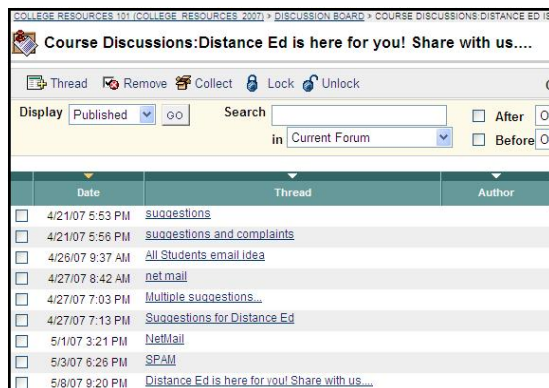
COLLEGE RESOURCES 101 (COLLEGE_RESOURCES_2007) > DISCUSSION BOARD > COURSE DISCUSSIONS:DISTANCE ED IS

Course Discussions:Distance Ed is here for you! Share with us....

Thread Remove Collect Lock Unlock

Display Published GO Search in Current Forum After O Before O

| | Date | Thread | Author |
|---|---|---|---|
| | 4/21/07 5:53 PM | suggestions | |
| | 4/21/07 5:56 PM | suggestions and complaints | |
| | 4/26/07 9:37 AM | All Students email idea | |
| | 4/27/07 8:42 AM | net mail | |
| | 4/27/07 7:03 PM | Multiple suggestions... | |
| | 4/27/07 7:13 PM | Suggestions for Distance Ed | |
| | 5/1/07 3:21 PM | NetMail | |
| | 5/3/07 6:26 PM | SPAM | |
| | 5/8/07 9:20 PM | Distance Ed is here for you! Share with us.... | |